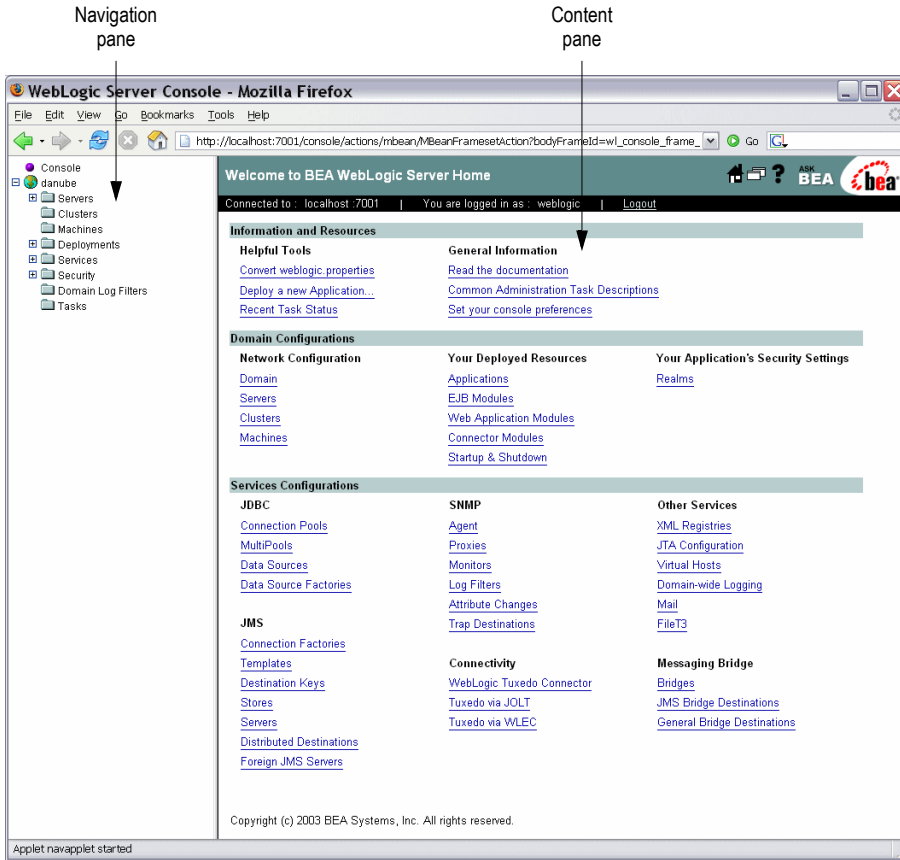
Navigation pane

Content pane

WebLogic Server Console - Mozilla Firefox

File Edit View Go Bookmarks Tools Help

http://localhost:7001/console/actions/mbean/MBeanFramesetAction?bodyFrameId=wl_console_frame_

Go

Console
danube
Servers
Clusters
Machines
Deployments
Services
Security
Domain Log Filters
Tasks

Welcome to BEA WebLogic Server Home

ASK BEA

bea

Connected to : localhost :7001 | You are logged in as : weblogic | Logout

Information and Resources

Helpful Tools

Convert weblogic.properties

Deploy a new Application...

Recent Task Status

General Information

Read the documentation

Common Administration Task Descriptions

Set your console preferences

Domain Configurations

Network Configuration

Domain

Servers

Clusters

Machines

Your Deployed Resources

Applications

EJB Modules

Web Application Modules

Connector Modules

Startup & Shutdown

Your Application's Security Settings

Realms

Services Configurations

JDBC

Connection Pools

MultiPools

Data Sources

Data Source Factories

JMS

Connection Factories

Templates

Destination Keys

Stores

Servers

Distributed Destinations

Foreign JMS Servers

SNMP

Agent

Proxies

Monitors

Log Filters

Attribute Changes

Trap Destinations

Connectivity

WebLogic Tuxedo Connector

Tuxedo via JOLT

Tuxedo via WLEC

Other Services

XML Registries

JTA Configuration

Virtual Hosts

Domain-wide Logging

Mail

FileT3

Messaging Bridge

Bridges

JMS Bridge Destinations

General Bridge Destinations

Copyright (c) 2003 BEA Systems, Inc. All rights reserved.

Applet navapplet started